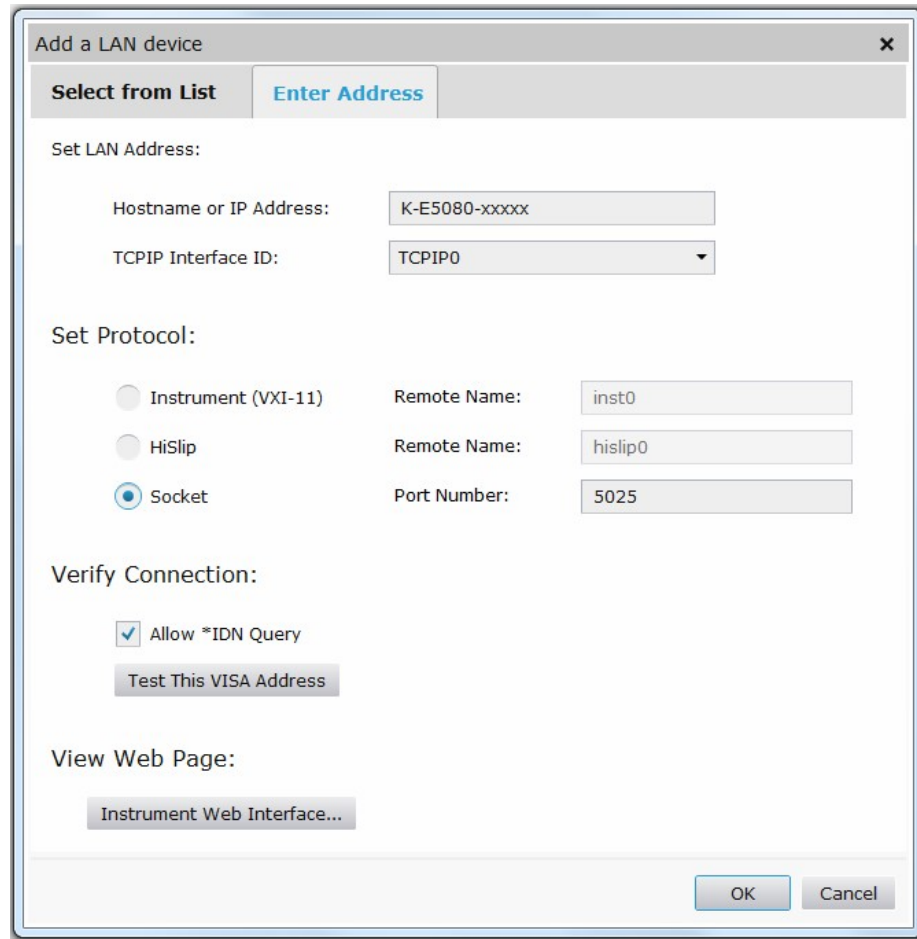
Add a LAN device ×

Select from List
Enter Address

Set LAN Address:

Hostname or IP Address: K-E5080-xxxxx

TCPIP Interface ID: TCPIP0

Set Protocol:

Instrument (VXI-11) Remote Name: inst0

HiSlip Remote Name: hislip0

Socket Port Number: 5025

Verify Connection:

Allow *IDN Query

Test This VISA Address

View Web Page:

Instrument Web Interface...

OK Cancel